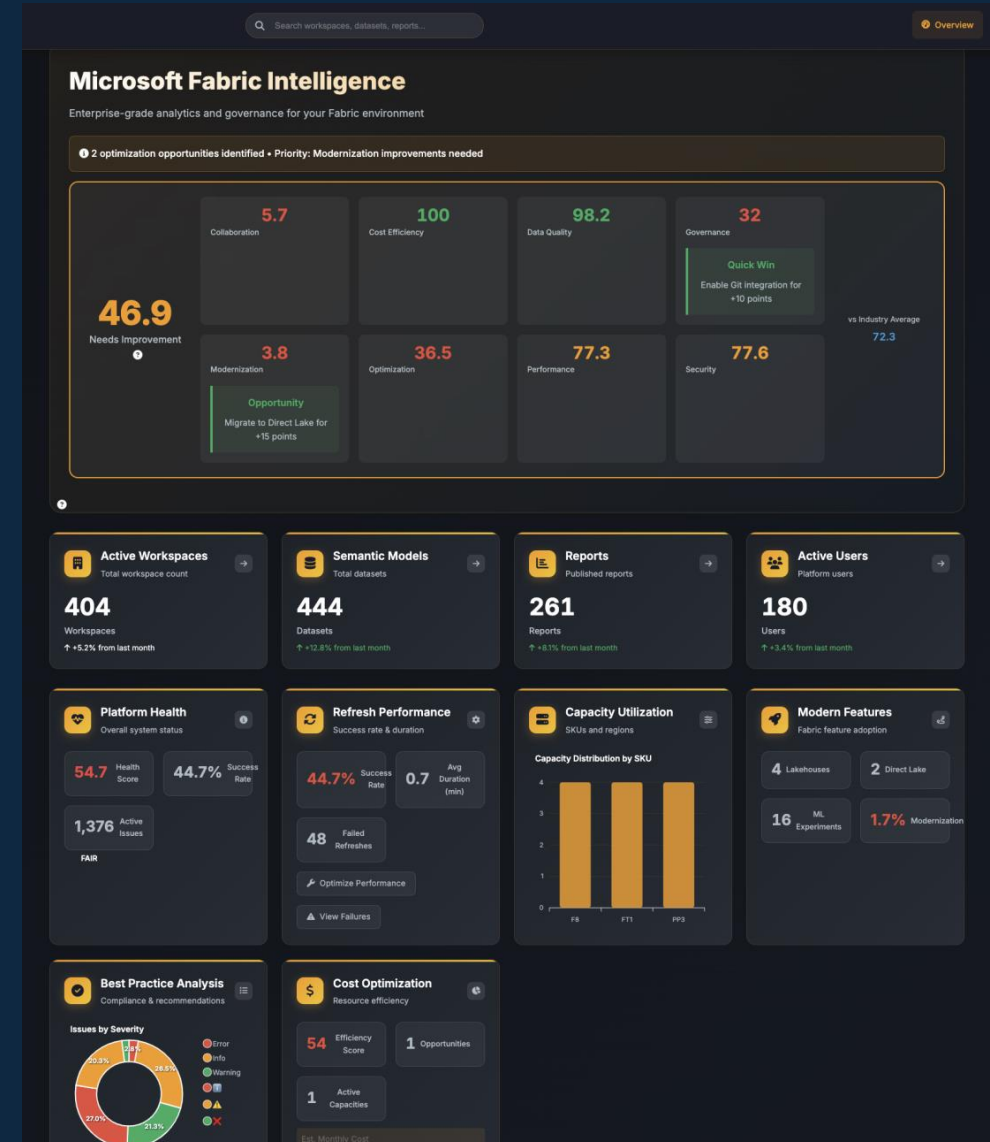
Search workspaces, datasets, reports...

Overview

Microsoft Fabric Intelligence

Enterprise-grade analytics and governance for your Fabric environment

2 optimization opportunities identified • Priority: Modernization improvements needed

46.9
Needs Improvement

5.7
Collaboration

100
Cost Efficiency

98.2
Data Quality

32
Governance

Quick Win
Enable Git integration for +10 points

vs Industry Average
72.3

3.8
Modernization

Opportunity
Migrate to Direct Lake for +15 points

36.5
Optimization

77.3
Performance

77.6
Security

Active Workspaces
Total workspace count
404
Workspaces
↑ +5.2% from last month

Semantic Models
Total datasets
444
Datasets
↑ +12.8% from last month

Reports
Published reports
261
Reports
↑ +8.1% from last month

Active Users
Platform users
180
Users
↑ +3.4% from last month

Platform Health
Overall system status
54.7 Health Score
44.7% Success Rate
1,376 Active Issues
FAIR

Refresh Performance
Success rate & duration
44.7% Success Rate
0.7 Avg Duration (min)
48 Failed Refreshes
Optimize Performance
View Failures

Capacity Utilization
SKUs and regions
Capacity Distribution by SKU
4
3
2
1
0
F8
FT1
PP3

Modern Features
Fabric feature adoption
4 Lakehouses
2 Direct Lake
16 ML Experiments
1.7% Modernization

Best Practice Analysis
Compliance & recommendations
Issues by Severity
20.3%
2.8%
26.5%
27.0%
21.3%
Error
Info
Warning

Cost Optimization
Resource efficiency
54 Efficiency Score
1 Opportunities
1 Active Capacities
Est. Monthly Cost